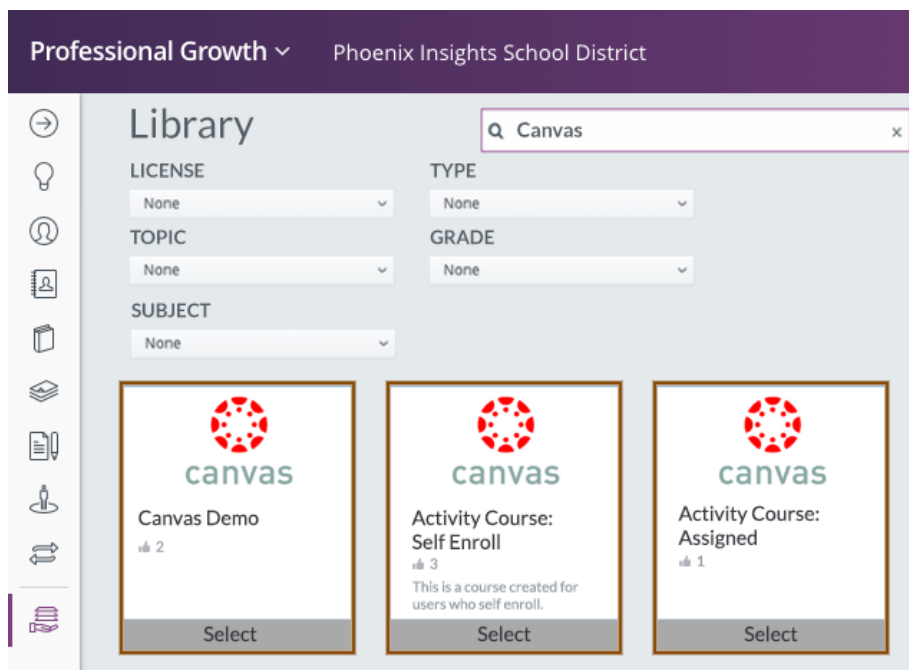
Professional Growth ⌄ Phoenix Insights School District

Library

Canvas ×

LICENSE
None

TYPE
None

TOPIC
None

GRADE
None

SUBJECT
None

canvas
Canvas Demo
2
Select

canvas
Activity Course: Self Enroll
3
This is a course created for users who self enroll.
Select

canvas
Activity Course: Assigned
1
Select